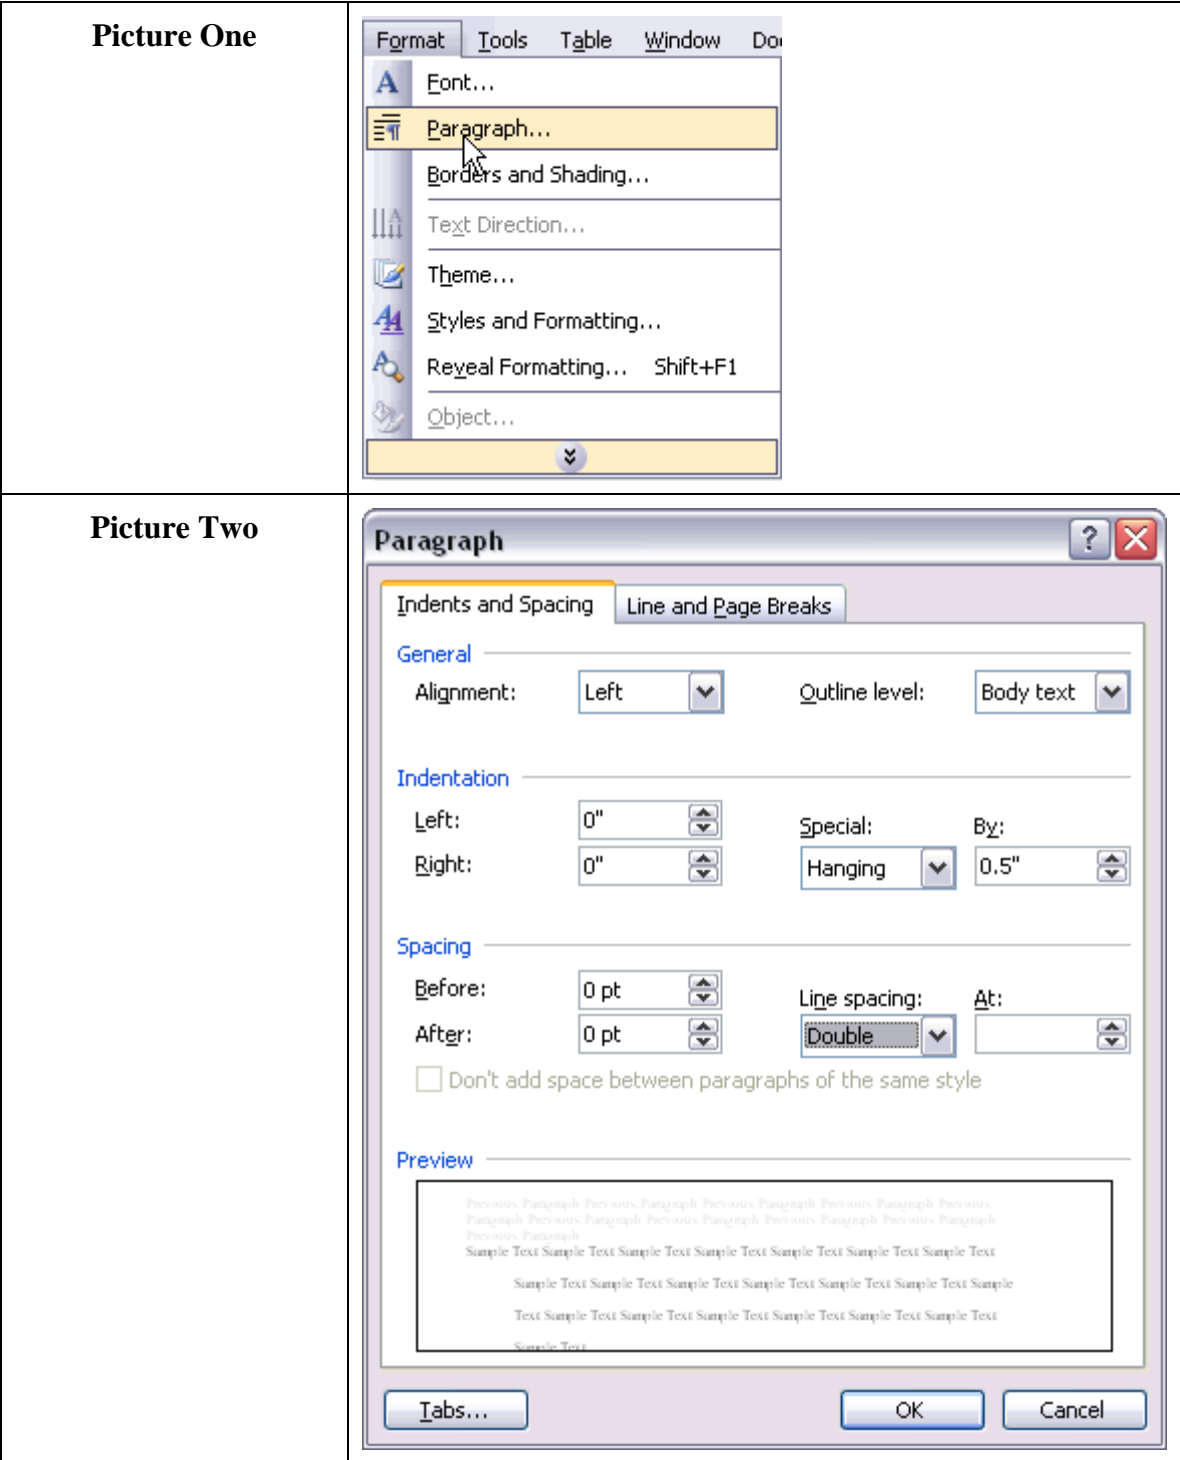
| Picture One | Format Tools Table Window Do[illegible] <br> Font... <br> Paragraph... <br> Borders and Shading... <br> Text Direction... <br> Theme... <br> Styles and Formatting... <br> Reveal Formatting... Shift+F1 <br> Object... |
|---|---|
| Picture Two | Paragraph <br> Indents and Spacing Line and Page Breaks <br> General <br> Alignment: Left Outline level: Body text <br> Indentation <br> Left: 0" Special: By: <br> Right: 0" Hanging 0.5" <br> Spacing <br> Before: 0 pt Line spacing: At: <br> After: 0 pt Double <br> Don't add space between paragraphs of the same style <br> Preview <br> Previous Paragraph Previous Paragraph Previous Paragraph Previous Paragraph Previous Paragraph Previous Paragraph Previous Paragraph Previous Paragraph Previous Paragraph Previous Paragraph <br> Sample Text Sample Text Sample Text Sample Text Sample Text Sample Text Sample Text <br> Sample Text Sample Text Sample Text Sample Text Sample Text Sample Text Sample <br> Text Sample Text Sample Text Sample Text Sample Text Sample Text Sample Text <br> Sample Text <br> Tabs... OK Cancel |